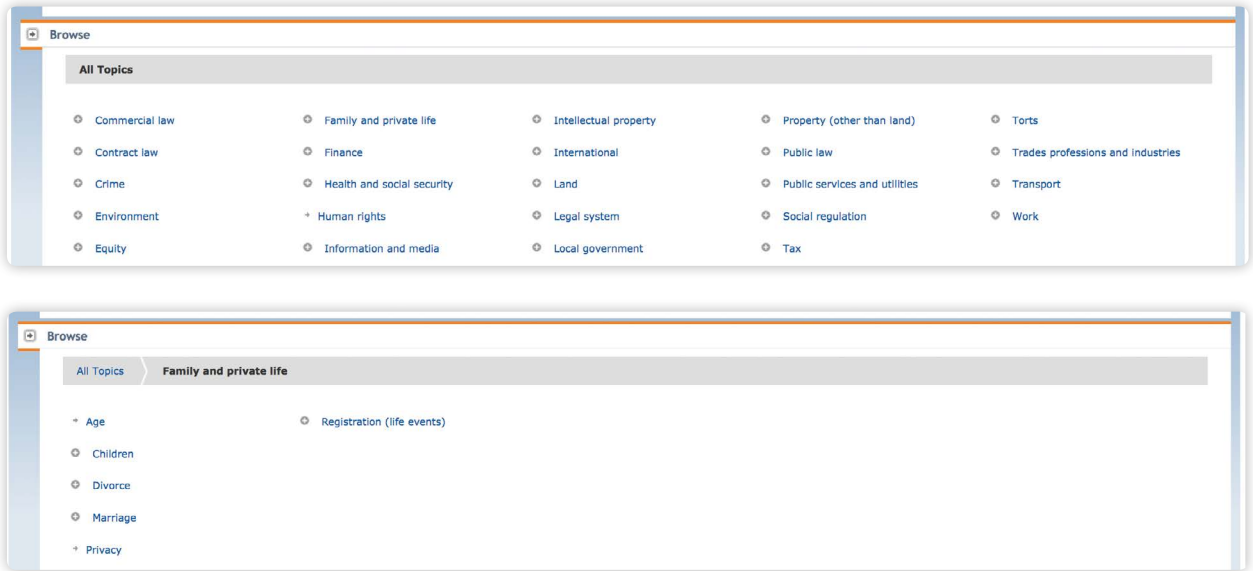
Browse

All Topics

Commercial law
Contract law
Crime
Environment
Equity

Family and private life
Finance
Health and social security
Human rights
Information and media

Intellectual property
International
Land
Legal system
Local government

Property (other than land)
Public law
Public services and utilities
Social regulation
Tax

Torts
Trades professions and industries
Transport
Work

Browse

All Topics Family and private life

Age
Children
Divorce
Marriage
Privacy

Registration (life events)